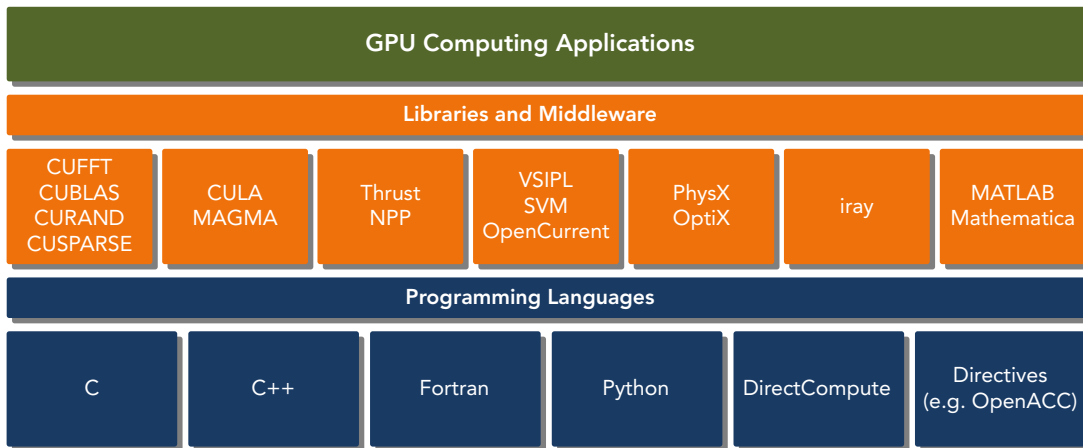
GPU Computing Applications

Libraries and Middleware

CUFFT
CUBLAS
CURAND
CUSPARSE

CULA
MAGMA

Thrust
NPP

VSIPL
SVM
OpenCurrent

PhysX
OptiX

iray

MATLAB
Mathematica

Programming Languages

C

C++

Fortran

Python

DirectCompute

Directives
(e.g. OpenACC)